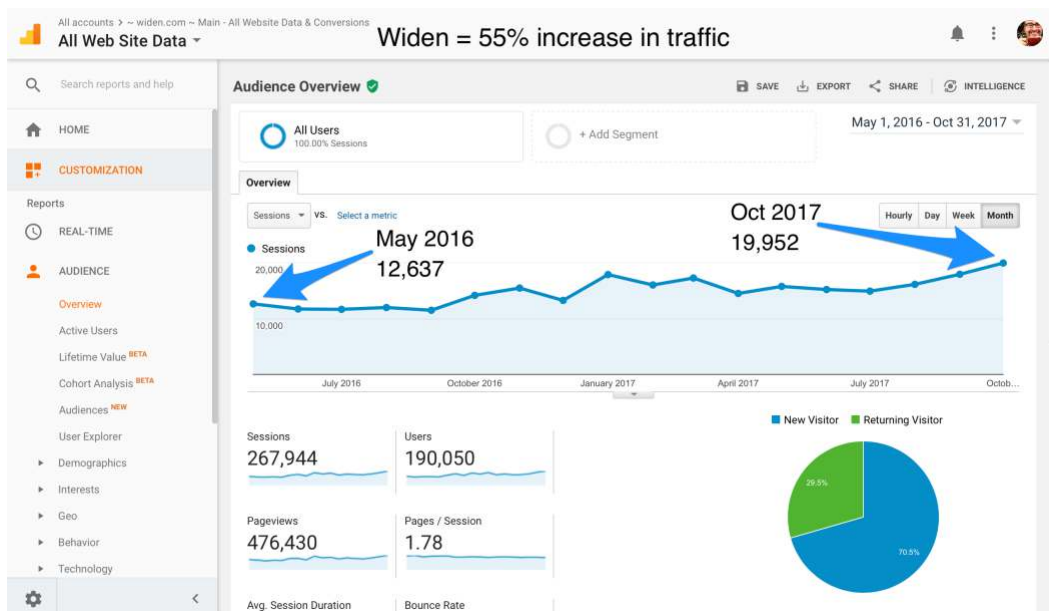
All accounts > ~ widen.com ~ Main - All Website Data & Conversions
All Web Site Data

Widen = 55% increase in traffic

Search reports and help

HOME

CUSTOMIZATION

Reports

REAL-TIME

AUDIENCE

Overview

Active Users

Lifetime Value BETA

Cohort Analysis BETA

Audiences NEW

User Explorer

Demographics

Interests

Geo

Behavior

Technology

Audience Overview

SAVE EXPORT SHARE INTELLIGENCE

All Users
100.00% Sessions

+ Add Segment

May 1, 2016 - Oct 31, 2017

Overview

Sessions vs. Select a metric

Hourly Day Week Month

Sessions

May 2016
12,637

Oct 2017
19,952

20,000

10,000

July 2016 October 2016 January 2017 April 2017 July 2017 Octob...

New Visitor Returning Visitor

Sessions
267,944

Users
190,050

Pageviews
476,430

Pages / Session
1.78

Avg. Session Duration

Bounce Rate

29.5%

70.5%